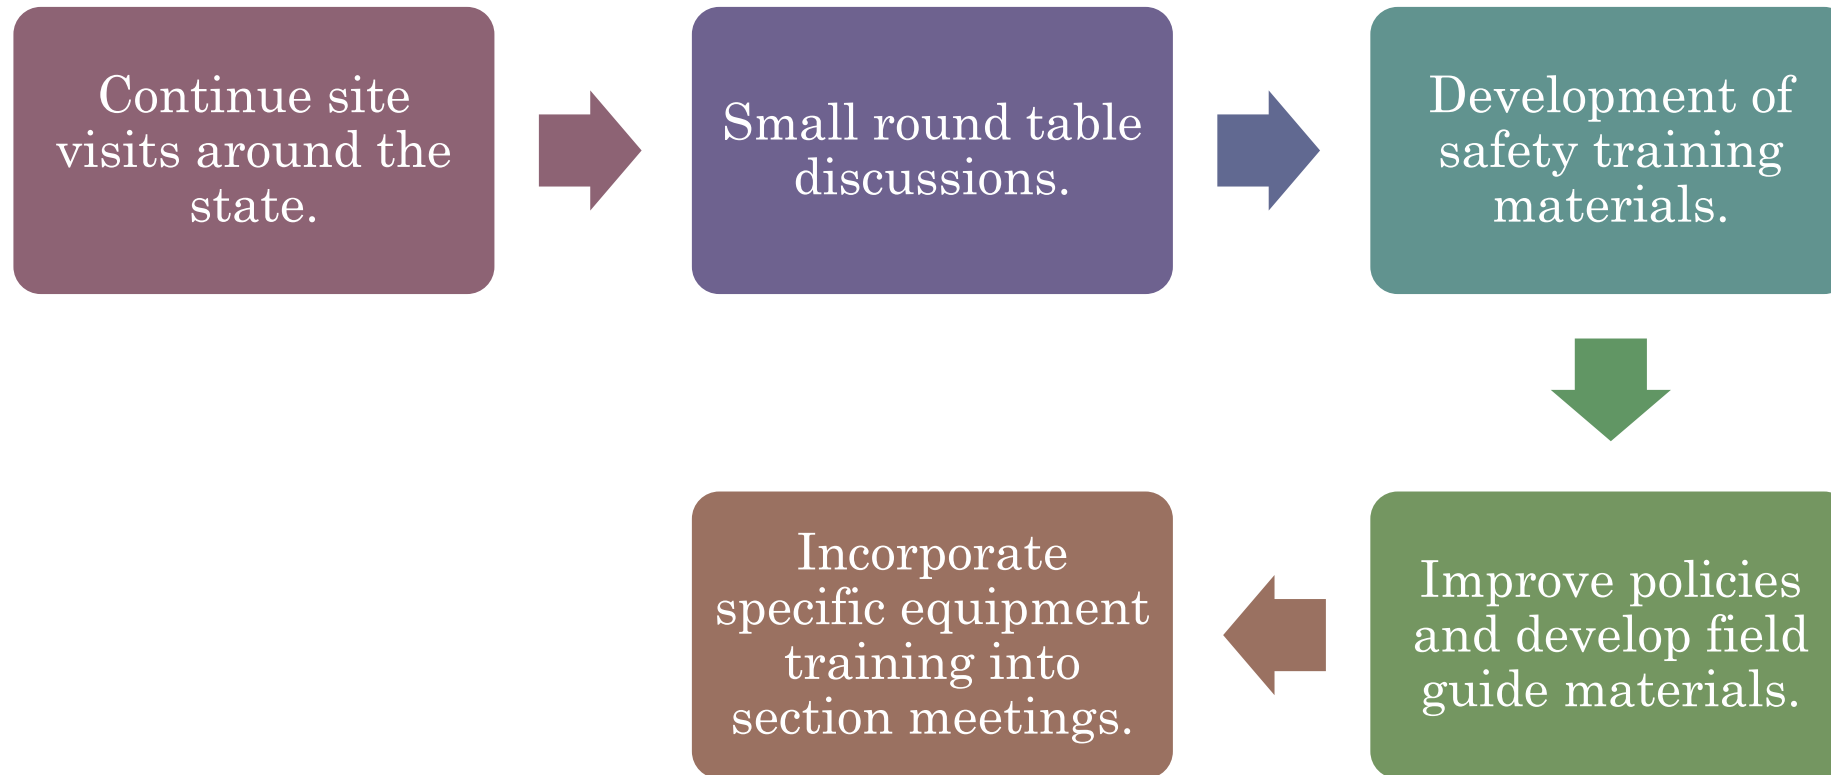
Continue site visits around the state.

Small round table discussions.

Development of safety training materials.

Improve policies and develop field guide materials.

Incorporate specific equipment training into section meetings.